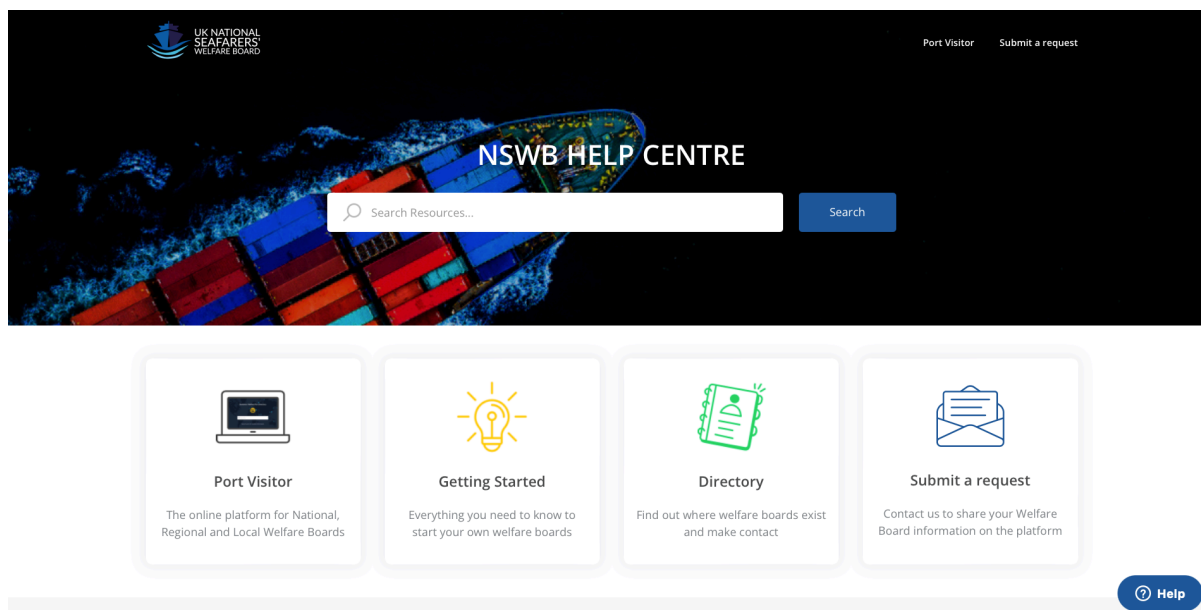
UK NATIONAL SEAFARERS' WELFARE BOARD

Port Visitor
Submit a request

NSWB HELP CENTRE

Search Resources...
Search

Port Visitor
The online platform for National, Regional and Local Welfare Boards

Getting Started
Everything you need to know to start your own welfare boards

Directory
Find out where welfare boards exist and make contact

Submit a request
Contact us to share your Welfare Board information on the platform

Help